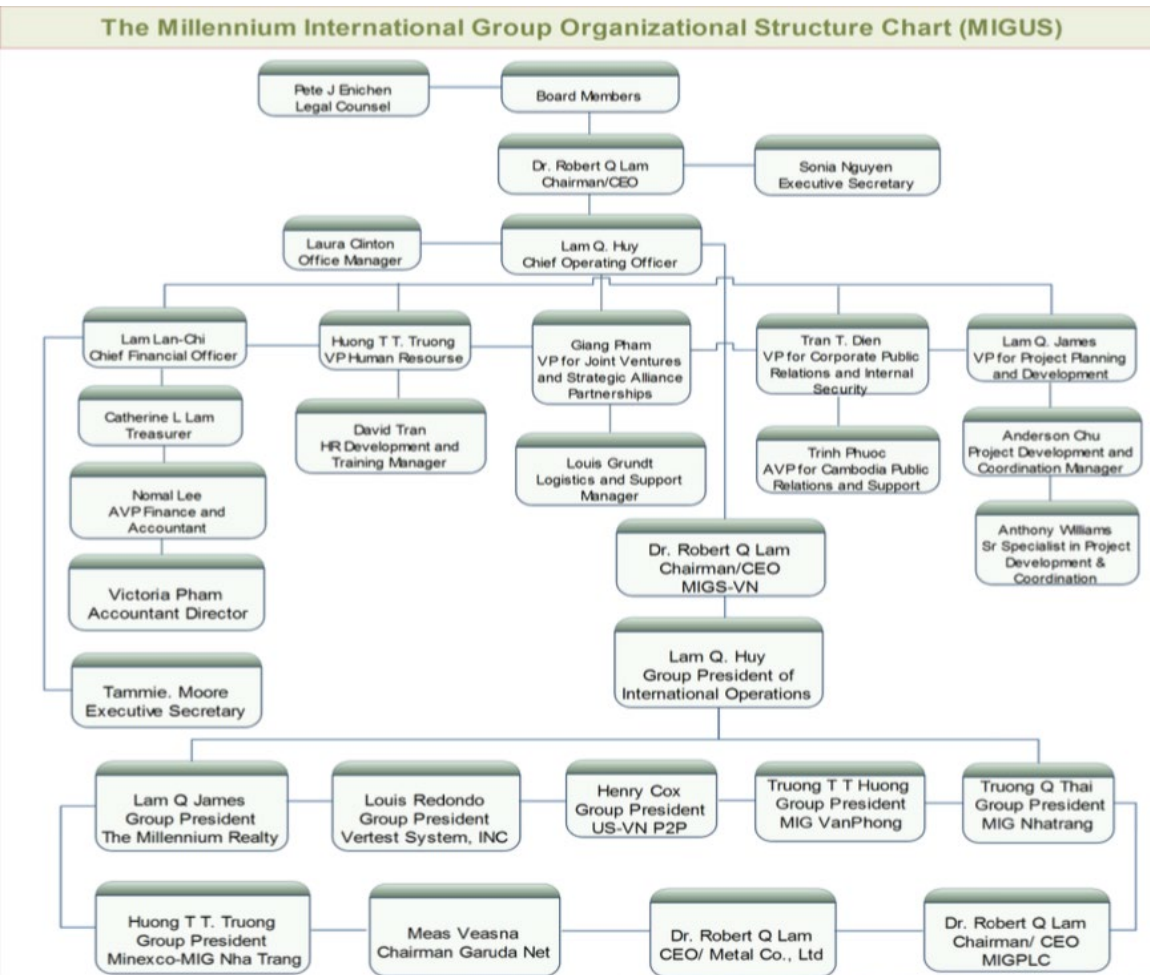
The Millennium International Group Organizational Structure Chart (MIGUS)

Pete J Enichen
Legal Counsel

Board Members

Dr. Robert Q Lam
Chairman/CEO

Sonia Nguyen
Executive Secretary

Laura Clinton
Office Manager

Lam Q. Huy
Chief Operating Officer

Lam Lan-Chi
Chief Financial Officer

Huong T T. Truong
VP Human Resourse

Giang Pham
VP for Joint Ventures and Strategic Alliance Partnerships

Tran T. Dien
VP for Corporate Public Relations and Internal Security

Lam Q. James
VP for Project Planning and Development

Catherine L Lam
Treasurer

David Tran
HR Development and Training Manager

Louis Grundt
Logistics and Support Manager

Trinh Phuoc
AVP for Cambodia Public Relations and Support

Anderson Chu
Project Development and Coordination Manager

Nomal Lee
AVP Finance and Accountant

Anthony Williams
Sr Specialist in Project Development & Coordination

Victoria Pham
Accountant Director

Dr. Robert Q Lam
Chairman/CEO
MIGS-VN

Lam Q. Huy
Group President of International Operations

Tammie. Moore
Executive Secretary

Lam Q James
Group President
The Millennium Realty

Louis Redondo
Group President
Vertest System, INC

Henry Cox
Group President
US-VN P2P

Truong T T Huong
Group President
MIG VanPhong

Truong Q Thai
Group President
MIG Nhatrang

Huong T T. Truong
Group President
Minexco-MIG Nha Trang

Meas Veasna
Chairman Garuda Net

Dr. Robert Q Lam
CEO/ Metal Co., Ltd

Dr. Robert Q Lam
Chairman/ CEO
MIGPLC